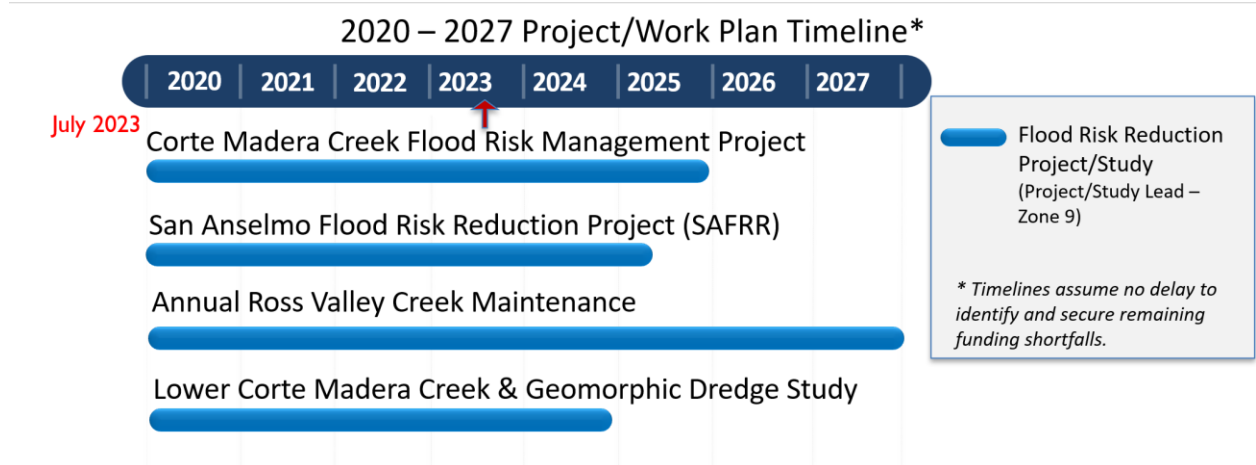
2020 – 2027 Project/Work Plan Timeline*

2020 | 2021 | 2022 | 2023 | 2024 | 2025 | 2026 | 2027

July 2023

Corte Madera Creek Flood Risk Management Project

San Anselmo Flood Risk Reduction Project (SAFRR)

Annual Ross Valley Creek Maintenance

Lower Corte Madera Creek & Geomorphic Dredge Study

Flood Risk Reduction Project/Study (Project/Study Lead – Zone 9)

* Timelines assume no delay to identify and secure remaining funding shortfalls.